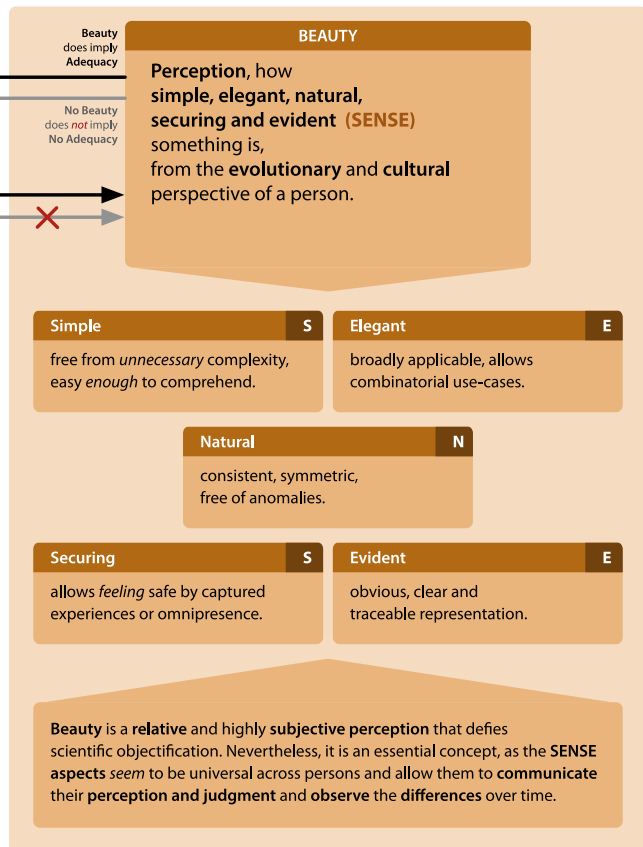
Beauty does imply Adequacy

No Beauty does *not* imply No Adequacy

BEAUTY

**Perception**, how **simple, elegant, natural, securing and evident** **(SENSE)** something is, from the **evolutionary** and **cultural** perspective of a person.

Simple S

free from *unnecessary* complexity, easy *enough* to comprehend.

Elegant E

broadly applicable, allows combinatorial use-cases.

Natural N

consistent, symmetric, free of anomalies.

Securing S

allows *feeling* safe by captured experiences or omnipresence.

Evident E

obvious, clear and traceable representation.

**Beauty** is a **relative** and highly **subjective perception** that defies scientific objectification. Nevertheless, it is an essential concept, as the **SENSE aspects** *seem* to be universal across persons and allow them to **communicate** their **perception and judgment** and **observe** the **differences** over time.